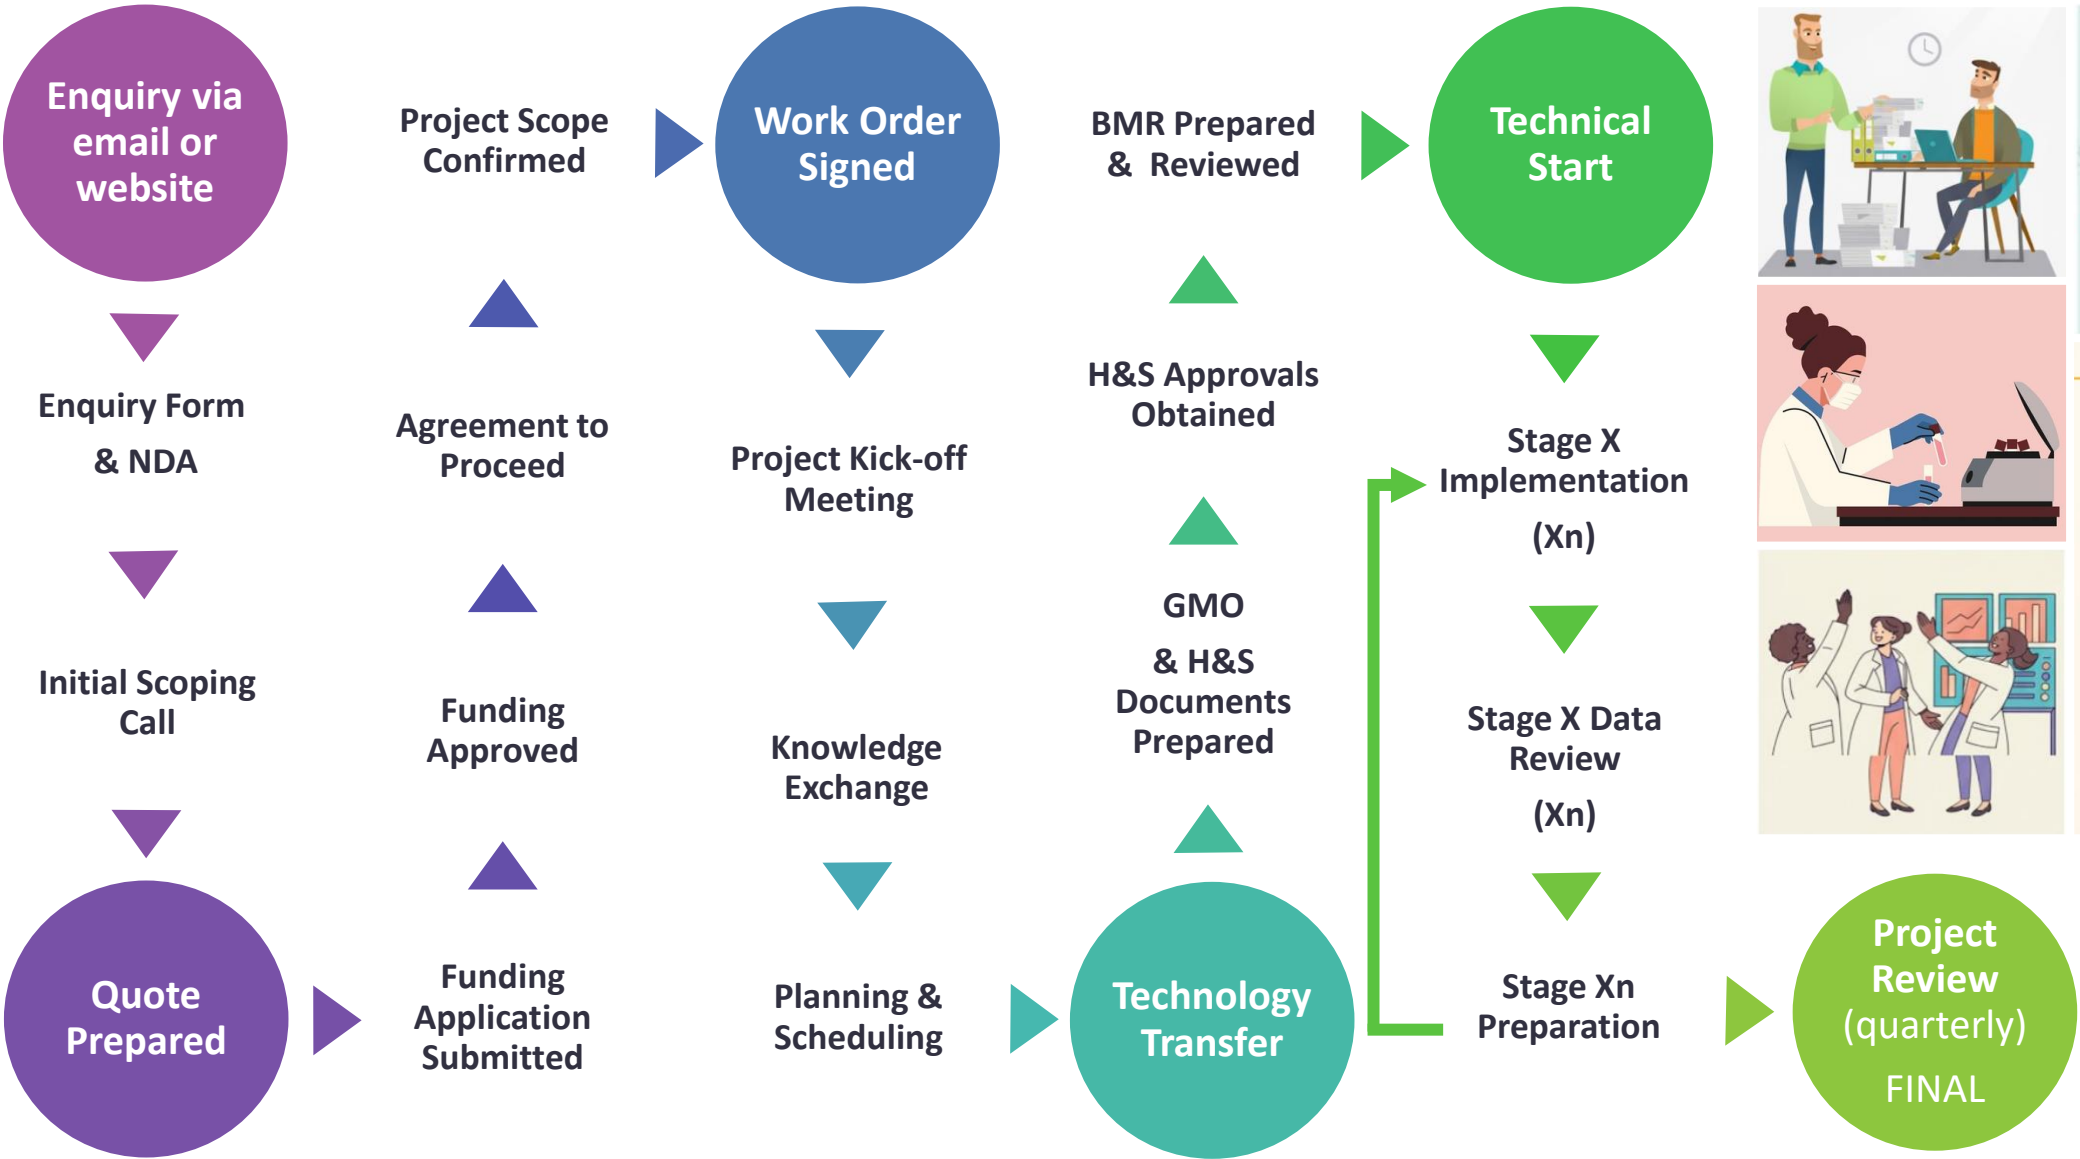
Enquiry via email or website

Enquiry Form & NDA

Initial Scoping Call

Quote Prepared

Funding Application Submitted

Funding Approved

Agreement to Proceed

Project Scope Confirmed

Work Order Signed

Project Kick-off Meeting

Knowledge Exchange

Planning & Scheduling

Technology Transfer

GMO & H&S Documents Prepared

H&S Approvals Obtained

BMR Prepared & Reviewed

Technical Start

Stage X Implementation (Xn)

Stage X Data Review (Xn)

Stage Xn Preparation

Project Review (quarterly) FINAL